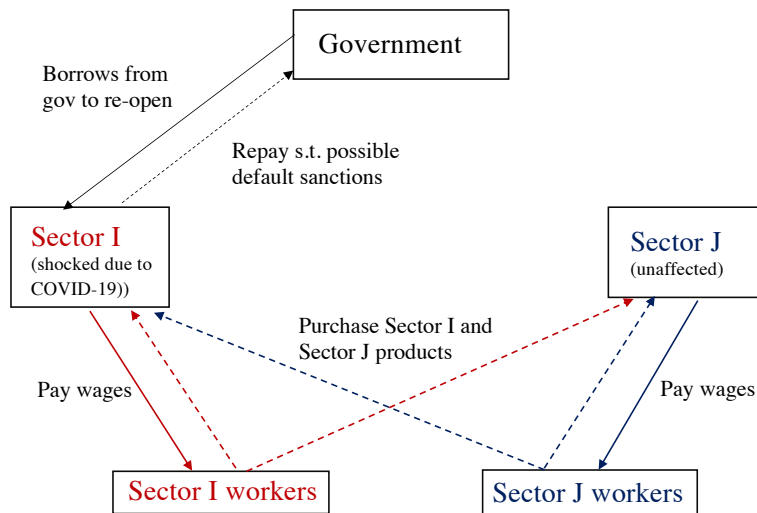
Government

Borrows from gov to re-open

Repay s.t. possible default sanctions

Sector I
(shocked due to COVID-19))

Sector J
(unaffected)

Purchase Sector I and Sector J products

Pay wages

Pay wages

Sector I workers

Sector J workers